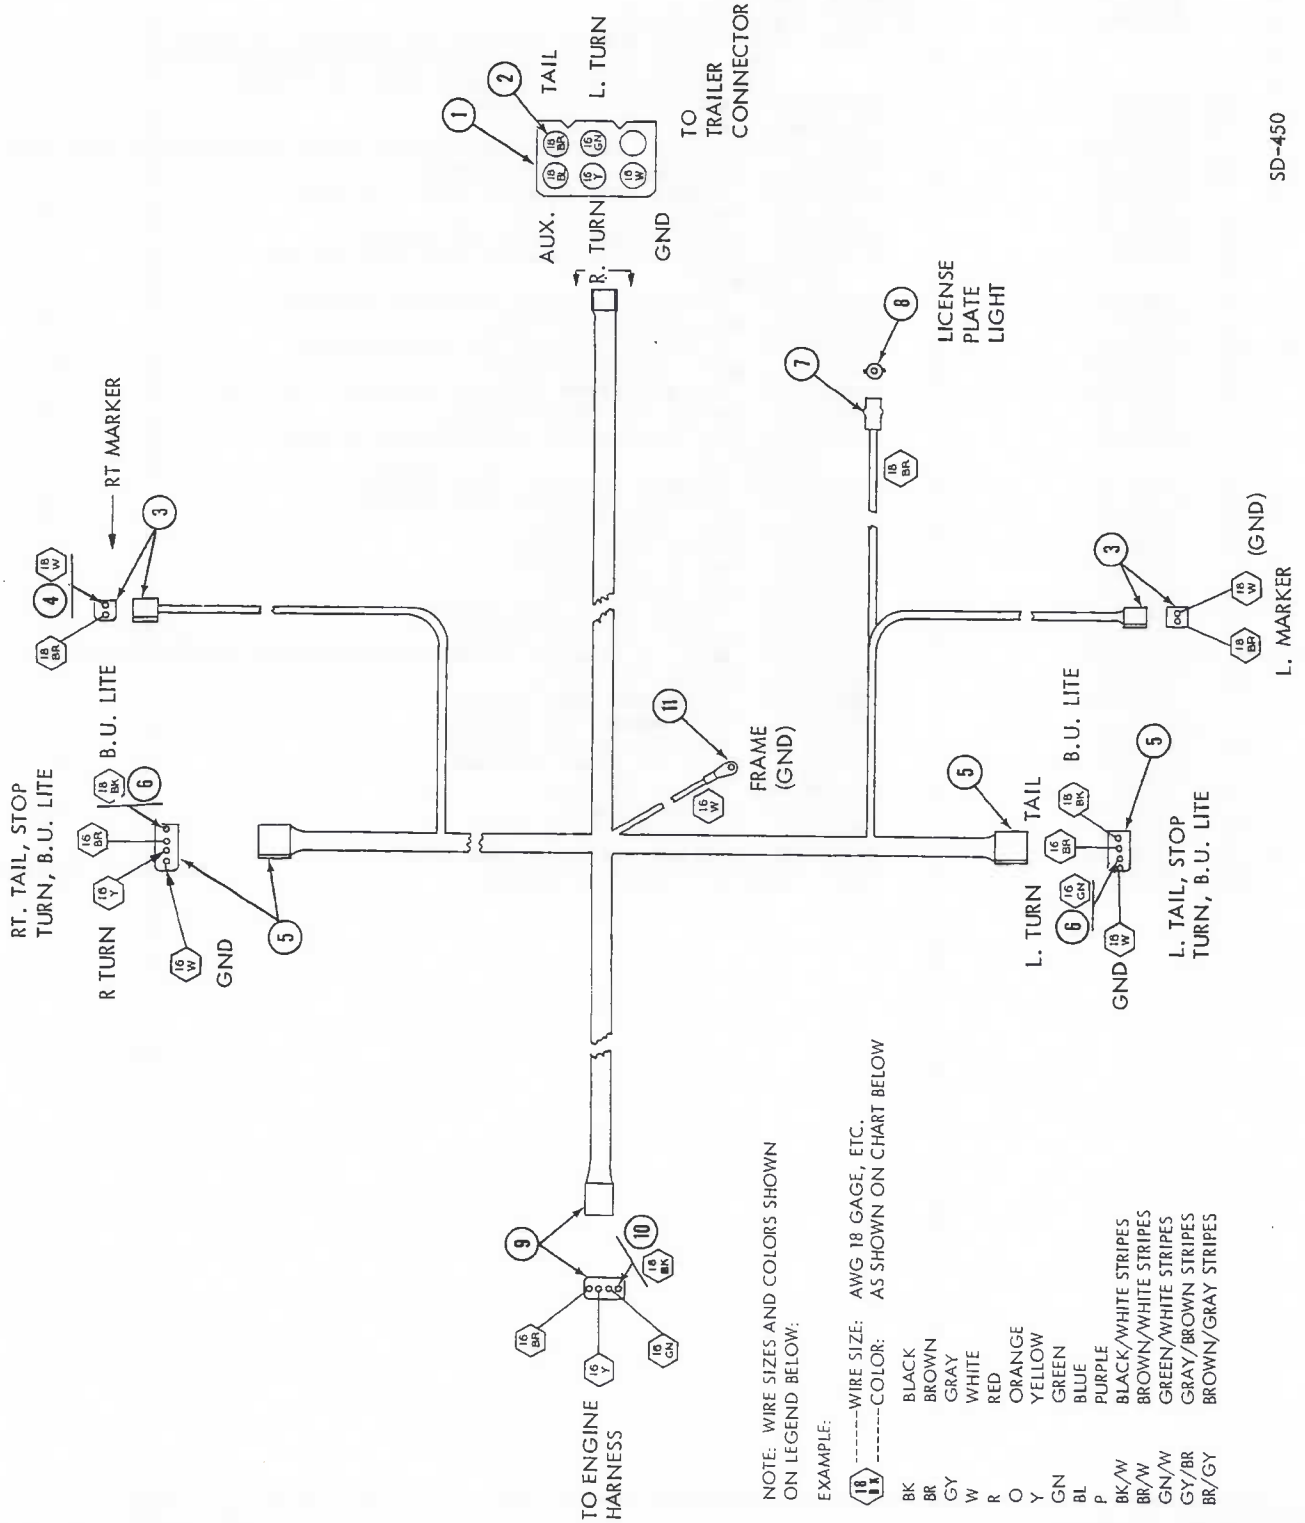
TAIL
L. TURN
TO TRAILER CONNECTOR
1
2
18 BR
16 GN
18 BL
16 Y
16 W
AUX.
R. TURN
GND
SD-450

RT MARKER
3
4
18 W
18 BR
RT. TAIL, STOP TURN, B.U. LITE
B.U. LITE
18 BK
6
16 BR
16 Y
R TURN
16 W
GND
5

7
8
LICENSE PLATE LIGHT
18 BR
3
18 W
(GND)
18 BR
L. MARKER
B.U. LITE
11
FRAME (GND)
16 W
5
TAIL
18 BK
5
16 BR
L. TAIL, STOP TURN, B.U. LITE
L. TURN
6
16 GN
GND
18 W

TO ENGINE HARNESS
9
10
18 BK
16 BR
16 Y
16 GN

NOTE: WIRE SIZES AND COLORS SHOWN ON LEGEND BELOW:

EXAMPLE:

18 BK ------WIRE SIZE: AWG 18 GAGE, ETC.
------COLOR: AS SHOWN ON CHART BELOW

BK BLACK
BR BROWN
GY GRAY
W WHITE
R RED
O ORANGE
Y YELLOW
GN GREEN
BL BLUE
P PURPLE
BK/W BLACK/WHITE STRIPES
BR/W BROWN/WHITE STRIPES
GN/W GREEN/WHITE STRIPES
GY/BR GRAY/BROWN STRIPES
BR/GY BROWN/GRAY STRIPES